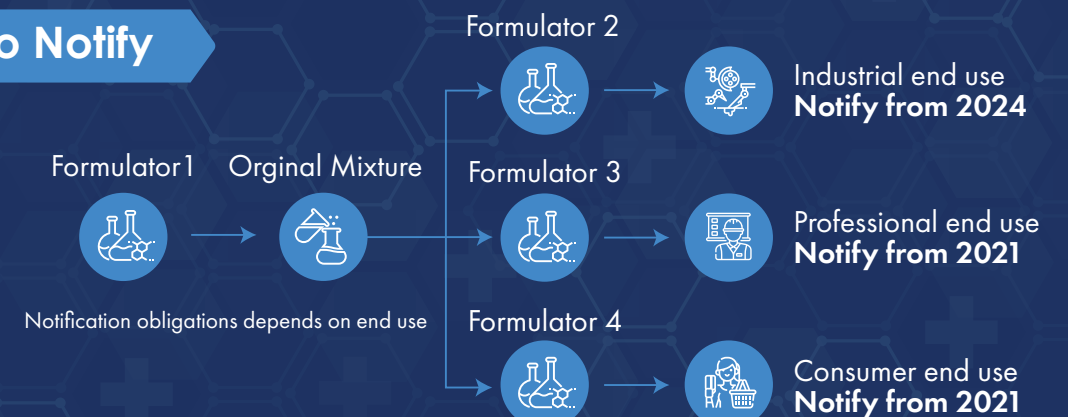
o Notify

Formulator 2

Industrial end use
Notify from 2024

Formulator1

Orginal Mixture

Formulator 3

Professional end use
Notify from 2021

Notification obligations depends on end use

Formulator 4

Consumer end use
Notify from 2021